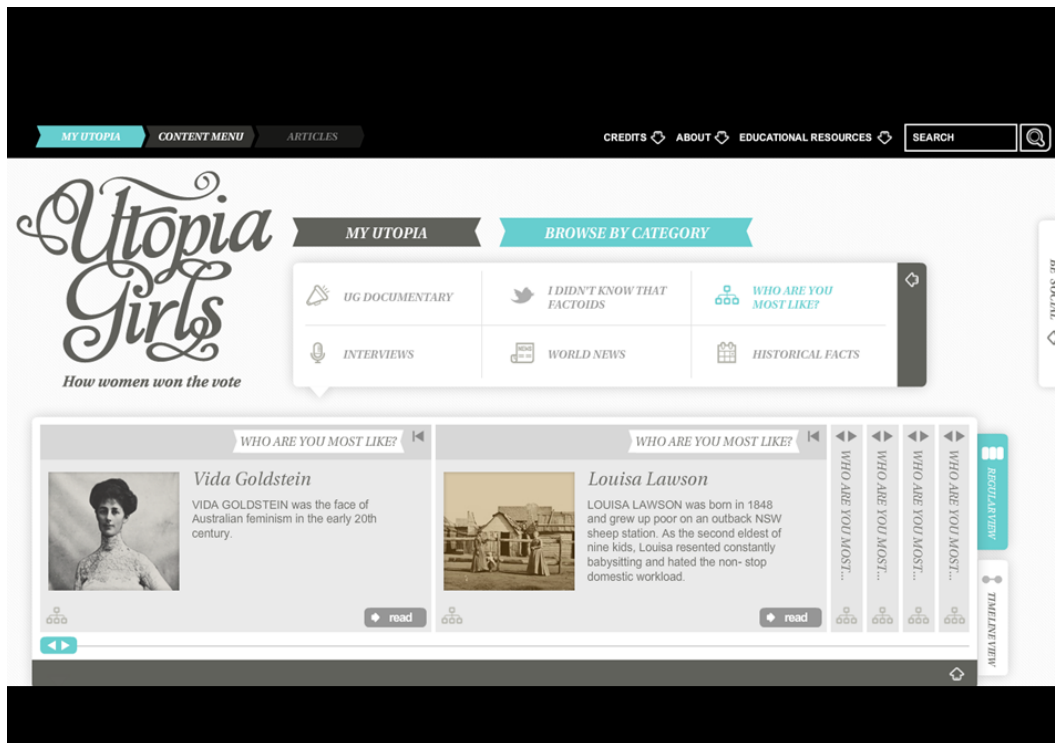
MY UTOPIA CONTENT MENU ARTICLES

CREDITS ABOUT EDUCATIONAL RESOURCES SEARCH

Utopia Girls

How women won the vote

MY UTOPIA

BROWSE BY CATEGORY

UG DOCUMENTARY

I DIDN'T KNOW THAT FACTOIDS

WHO ARE YOU MOST LIKE?

INTERVIEWS

WORLD NEWS

HISTORICAL FACTS

BE SOCIAL

WHO ARE YOU MOST LIKE?

Vida Goldstein

VIDA GOLDSTEIN was the face of Australian feminism in the early 20th century.

read

WHO ARE YOU MOST LIKE?

Louisa Lawson

LOUISA LAWSON was born in 1848 and grew up poor on an outback NSW sheep station. As the second eldest of nine kids, Louisa resented constantly babysitting and hated the non- stop domestic workload.

read

WHO ARE YOU MOST...

WHO ARE YOU MOST...

WHO ARE YOU MOST...

WHO ARE YOU MOST...

REGULAR VIEW

TIMELINE VIEW